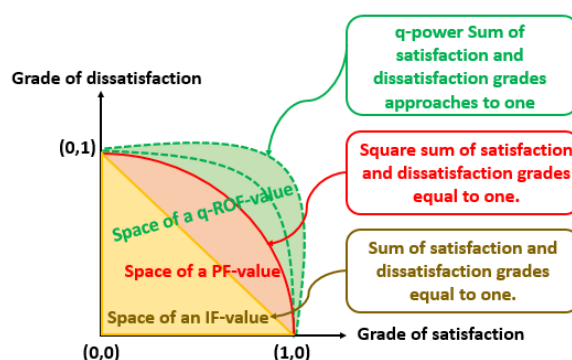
q-power Sum of satisfaction and dissatisfaction grades approaches to one

Grade of dissatisfaction

(0,1)

Square sum of satisfaction and dissatisfaction grades equal to one.

Space of a q-ROF-value

Space of a PF-value

Sum of satisfaction and dissatisfaction grades equal to one.

Space of an IF-value

Grade of satisfaction

(0,0)

(1,0)